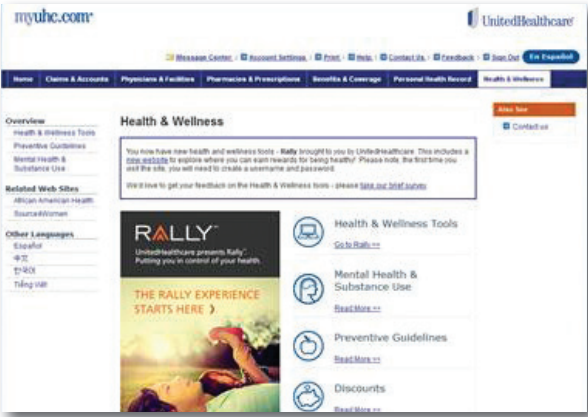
myuhc.com®

UnitedHealthcare®

Message Center | Account Settings | Print | Help | Contact Us | Feedback | Sign Out | En Español

Home | Claims & Accounts | Physicians & Facilities | Pharmacies & Prescriptions | Benefits & Coverage | Personal Health Record | Health & Wellness

Overview
Health & Wellness Tools
Preventive Guidelines
Mental Health & Substance Use

Related Web Sites
African American Health
Source4Women

Other Languages
Español
中文
한국어
Tiếng Việt

Health & Wellness

You now have new health and wellness tools - Rally brought to you by UnitedHealthcare. This includes a new website to explore where you can earn rewards for being healthy! Please note, the first time you visit the site, you will need to create a username and password.

We'd love to get your feedback on the Health & Wellness tools - please take our brief survey.

RALLY
UnitedHealthcare presents Rally.™ Putting you in control of your health.

THE RALLY EXPERIENCE STARTS HERE ›

Health & Wellness Tools
Go to Rally >>

Mental Health & Substance Use
Read More >>

Preventive Guidelines
Read More >>

Discounts
Read More >>

Also See
Contact us